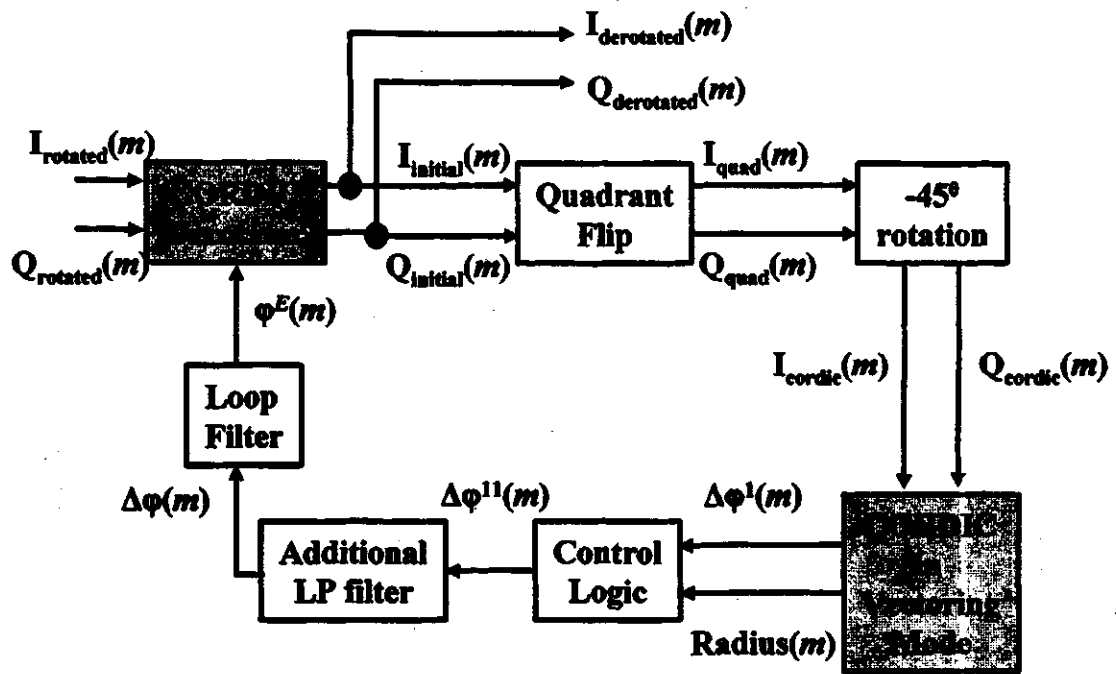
$I_{derotated}(m)$

$Q_{derotated}(m)$

$I_{rotated}(m)$

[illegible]

$Q_{rotated}(m)$

$I_{initial}(m)$

$Q_{initial}(m)$

Quadrant Flip

$I_{quad}(m)$

$Q_{quad}(m)$

$-45^{0}$ rotation

$\varphi^{E}(m)$

Loop Filter

$I_{cordic}(m)$

$Q_{cordic}(m)$

$\Delta\varphi(m)$

$\Delta\varphi^{11}(m)$

$\Delta\varphi^{1}(m)$

Additional LP filter

Control Logic

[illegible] Vectoring Mode

Radius$(m)$